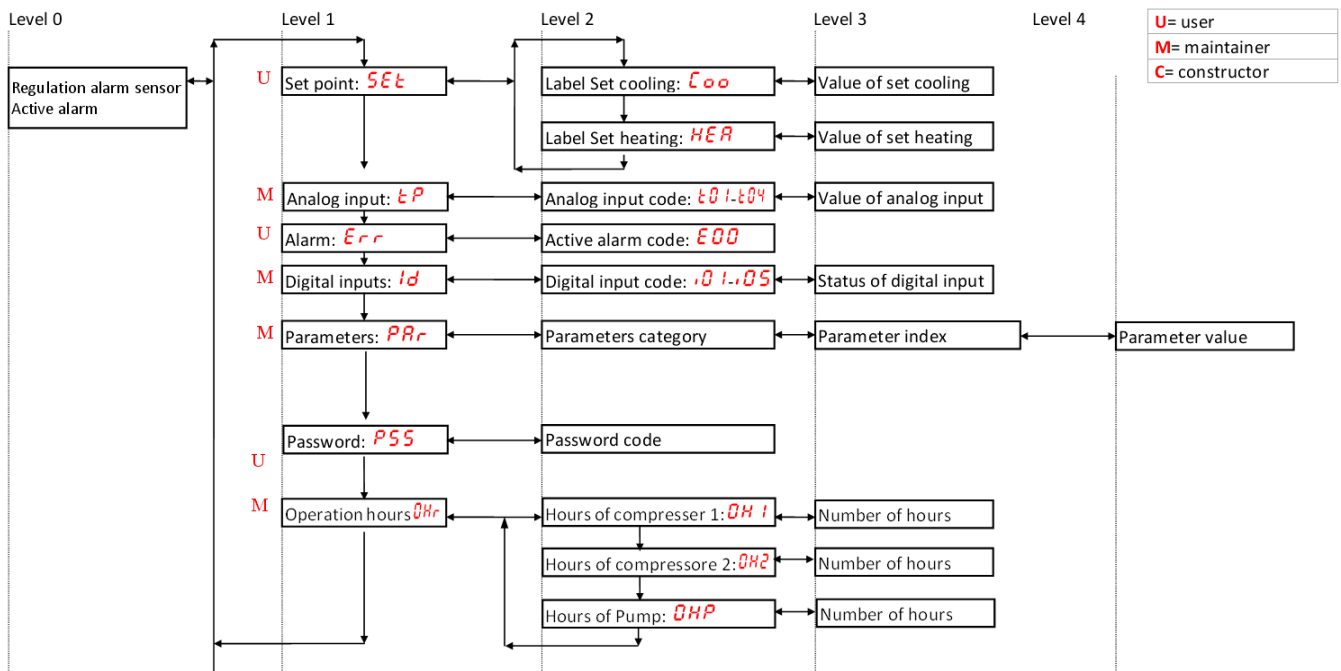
Level 0

Level 1

Level 2

Level 3

Level 4

| U= user |
|---|
| M= maintainer |
| C= constructor |

Regulation alarm sensor
Active alarm

U Set point: SEt

Label Set cooling: Coo

Value of set cooling

Label Set heating: HEA

Value of set heating

M Analog input: tP

Analog input code: t01-t04

Value of analog input

U Alarm: Err

Active alarm code: E00

M Digital inputs: Id

Digital input code: i01-i05

Status of digital input

M Parameters: PAr

Parameters category

Parameter index

Parameter value

Password: PSS

Password code

U

M Operation hours OHr

Hours of compresser 1: OH1

Number of hours

Hours of compressore 2: OH2

Number of hours

Hours of Pump: OHP

Number of hours